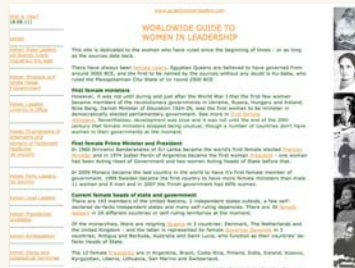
www.guide2womenleaders.com

WORLDWIDE GUIDE TO
WOMEN IN LEADERSHIP

This site is dedicated to the women who have ruled since the beginning of times - or as long as the sources date back.

There have always been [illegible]. Egyptian Queens are believed to have governed from around 3000 BCE, and the first to be named by the sources without any doubt is Ku-baba, who ruled the Mesopotamian City-State of Kish around 2500 BCE.

First female ministers
However, it was not until during and just after the World War I that the first few women became members of the revolutionary governments in Ukraine, Russia, Hungary and Ireland. Nina Bang, Danish Minister of Education 1924-26, was the first female to be minister in a democratically elected parliamentary government. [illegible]. Nevertheless, development was slow and it was not until the end of the 20th century that female ministers stopped being unusual, though a number of countries don't have women in their governments at the moment.

First female Prime Minister and President
In 1960 Sirimavo Bandaranaike of Sri Lanka became the world's first female elected Prime Minister and in 1974 Isabel Perón of Argentina became the first female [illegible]. She women had been Head of Government and two women acting Heads of State before that.

In 2000 Mexico became the last country in the world to have its first female member of government. 1990 Sweden became the first country to have more female ministers than male. 11 women and 9 men and in 2007 the Finish government had 60% women.

Current female heads of state and government
There are 193 members of the United Nations, 2 independent states outside, a few self-declared de-facto independent states and many self-ruling dependencies. There are 24 female leaders in 20 different countries or self-ruling territories at the moment.

Of the monarchies, there are reigning Queens in 3 countries: Denmark, The Netherlands and the United Kingdom - and the latter is represented by female Governor-Generals in 5 countries: Antigua and Barbuda, Australia and Saint Lucia, who function as their countries' de-facto Heads of State.

The 12 female Presidents are in Argentina, Brazil, Costa Rica, Finland, India, Iceland, Kosovo, Kyrgyzstan, Liberia, Lithuania, San Marino and Switzerland.